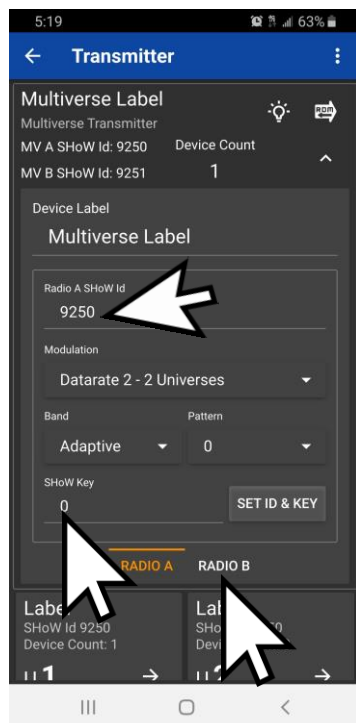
5:19 63%

Transmitter

Multiverse Label
Multiverse Transmitter
MV A SHoW Id: 9250
MV B SHoW Id: 9251
Device Count
1

Device Label
Multiverse Label

Radio A SHoW Id
9250

Modulation
Datarate 2 - 2 Universes

Band
Adaptive

Pattern
0

SHoW Key
0

SET ID & KEY

RADIO A
RADIO B

Lab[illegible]
SHoW Id 9250
Device Count: 1
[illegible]1

Lab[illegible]
SHo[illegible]0
Devi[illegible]